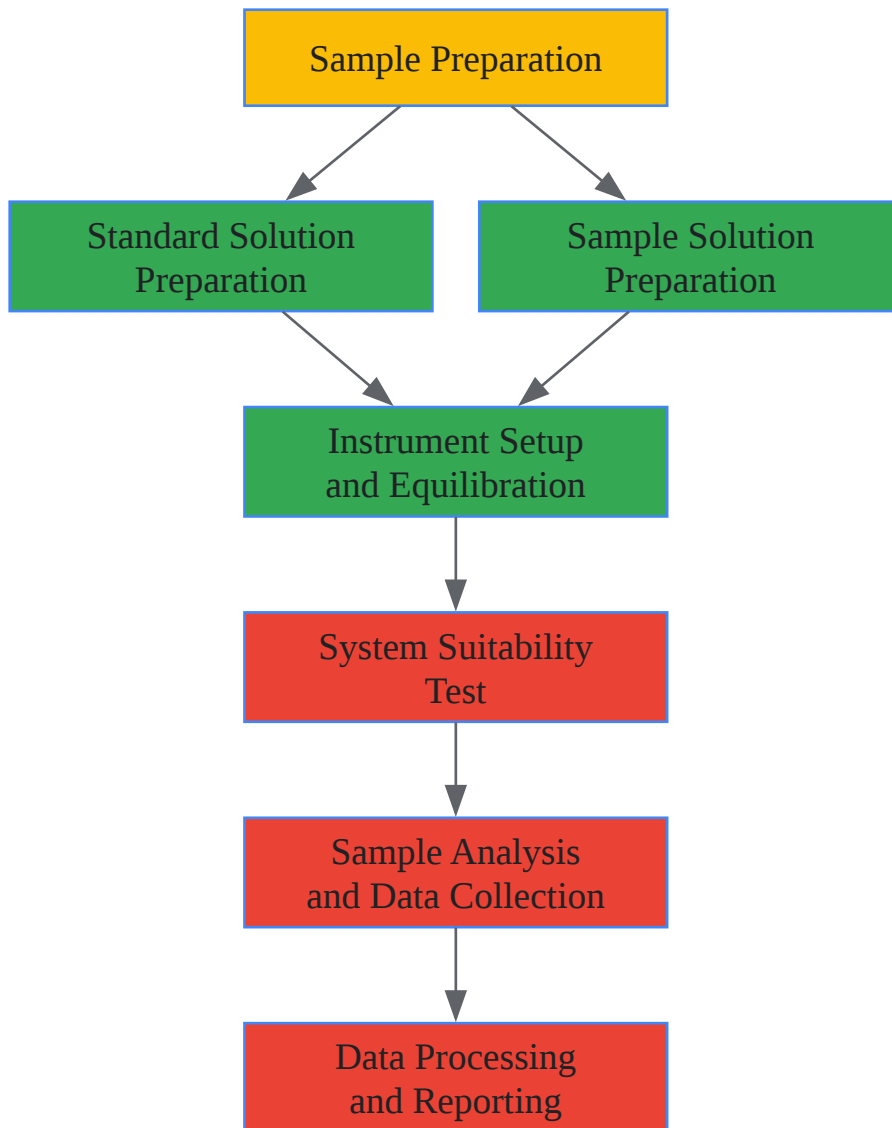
Sample Preparation

Standard Solution Preparation

Sample Solution Preparation

Instrument Setup and Equilibration

System Suitability Test

Sample Analysis and Data Collection

Data Processing and Reporting